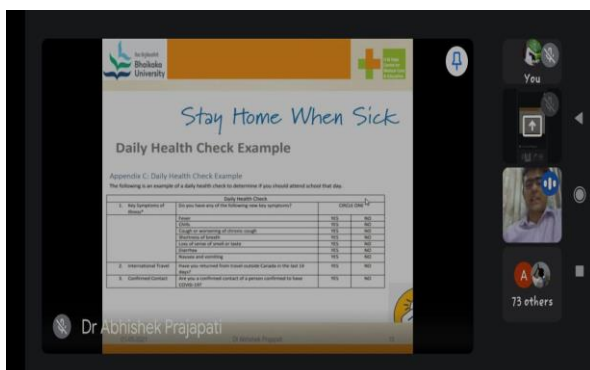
Bhaikaka University

Stay Home When Sick

Daily Health Check Example

Appendix C: Daily Health Check Example

The following is an example of a daily health check to determine if you should attend school that day.

| | Daily Health Check | | |
|---|---|---|---|
| 1. Key Symptoms of Illness* | Do you have any of the following new key symptoms? | CIRCLE ONE | |
| | Fever | YES | NO |
| | Chills | YES | NO |
| | Cough or worsening of chronic cough | YES | NO |
| | Shortness of breath | YES | NO |
| | Loss of sense of smell or taste | YES | NO |
| | Diarrhea | YES | NO |
| | Nausea and vomiting | YES | NO |
| 2. International Travel | Have you returned from travel outside Canada in the last 14 days? | YES | NO |
| 3. Confirmed Contact | Are you a confirmed contact of a person confirmed to have COVID-19? | YES | NO |

Dr Abhishek Prajapati

You

73 others